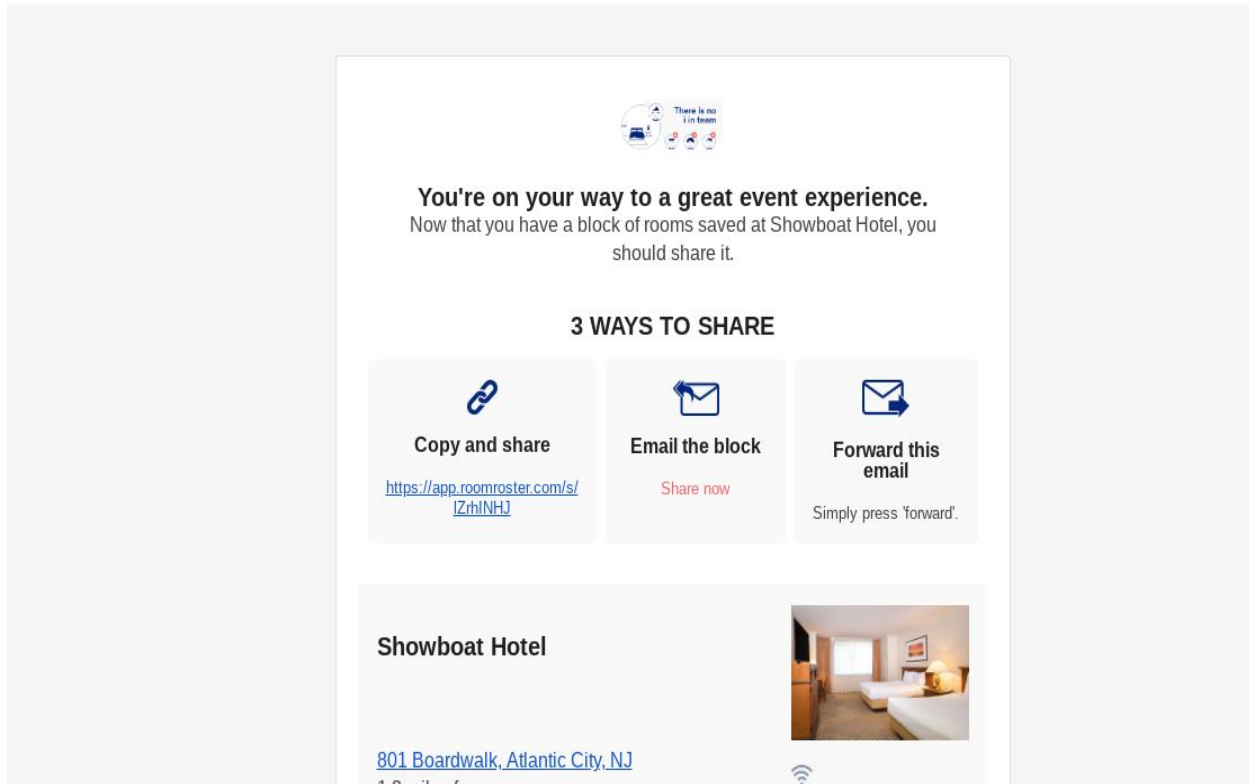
There is no i in team

You're on your way to a great event experience.
Now that you have a block of rooms saved at Showboat Hotel, you should share it.

3 WAYS TO SHARE

Copy and share
https://app.roomroster.com/s/lZrhINHJ

Email the block
Share now

Forward this email
Simply press 'forward'.

Showboat Hotel

801 Boardwalk, Atlantic City, NJ
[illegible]